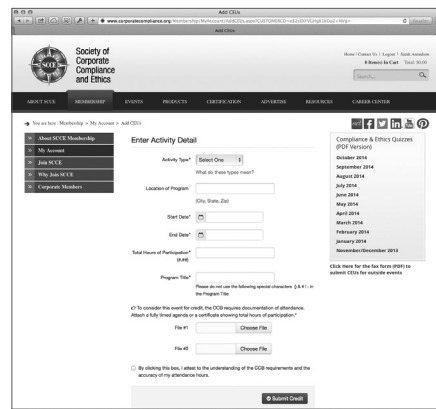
Add CEUs

www.corporatecompliance.org/Membership/MyAccount/AddCEUs.aspx?CUSTOMERCD=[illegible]

Add CEUs

Society of Corporate Compliance and Ethics

Home | Contact Us | Logout | Sarah Anundson
0 Item(s) In Cart Total: $0.00

Search...

ABOUT SCCE MEMBERSHIP EVENTS PRODUCTS CERTIFICATION ADVERTISE RESOURCES CAREER CENTER

You are here: Membership > My Account > Add CEUs

About SCCE Membership
My Account
Join SCCE
Why Join SCCE
Corporate Members

Enter Activity Detail

Activity Type* Select One
What do these types mean?

Location of Program
(City, State, Zip)

Start Date*

End Date*

Total Hours of Participation* (0.00)

Program Title*
Please do not use the following special characters {}<>&#% in the Program Title

To consider this event for credit, the CCB requires documentation of attendance. Attach a fully timed agenda or a certificate showing total hours of participation.*

File #1 Choose File

File #2 Choose File

By clicking this box, I attest to the understanding of the CCB requirements and the accuracy of my attendance hours.

Submit Credit

Compliance & Ethics Quizzes (PDF Version)
October 2014
September 2014
August 2014
July 2014
June 2014
May 2014
April 2014
March 2014
February 2014
January 2014
November/December 2013

Click Here for the fax form (PDF) to submit CEUs for outside events